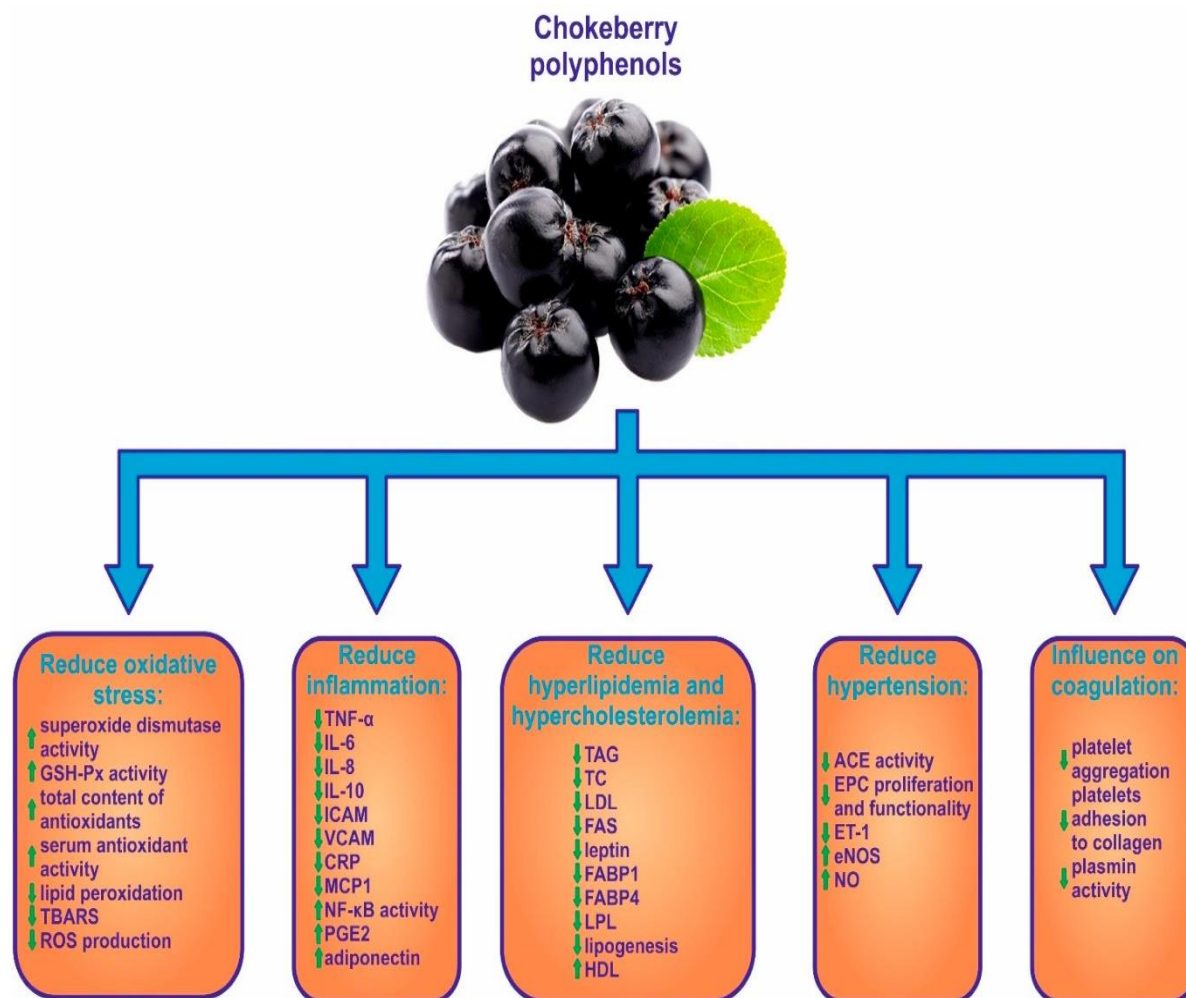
Chokeberry polyphenols

Reduce oxidative stress:
↑ superoxide dismutase activity
↑ GSH-Px activity
↑ total content of antioxidants
↑ serum antioxidant activity
↓ lipid peroxidation
↓ TBARS
↓ ROS production

Reduce inflammation:
↓ TNF-α
↓ IL-6
↓ IL-8
↓ IL-10
↓ ICAM
↓ VCAM
↓ CRP
↓ MCP1
↑ NF-κB activity
↑ PGE2
↑ adiponectin

Reduce hyperlipidemia and hypercholesterolemia:
↓ TAG
↓ TC
↓ LDL
↓ FAS
↓ leptin
↓ FABP1
↓ FABP4
↓ LPL
↓ lipogenesis
↑ HDL

Reduce hypertension:
↓ ACE activity
↓ EPC proliferation and functionality
↓ ET-1
↑ eNOS
↑ NO

Influence on coagulation:
↓ platelet aggregation
↓ platelets adhesion to collagen
↓ plasmin activity